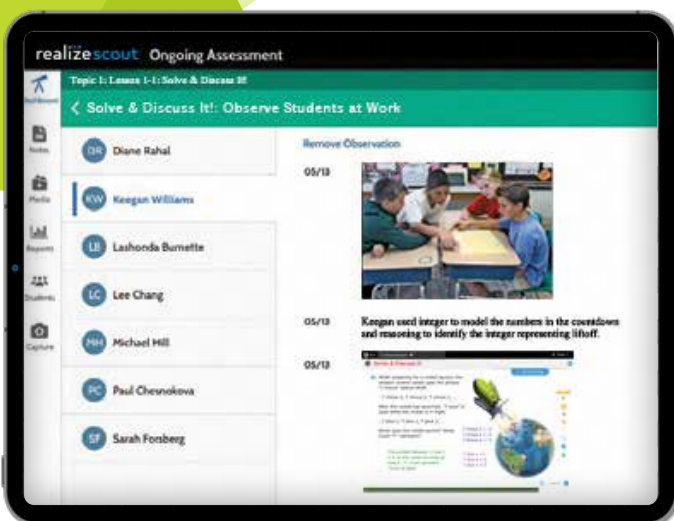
realize scout Ongoing Assessment

Topic 1: Lesson 1-1: Solve & Discuss It!

< Solve & Discuss It!: Observe Students at Work

Notes

Media

Reports

Students

Capture

DR Diane Rahal

KW Keegan Williams

LB Lashonda Burnette

LC Lee Chang

MH Michael Hill

PC Paul Chesnokova

SF Sarah Forsberg

Remove Observation

05/13

05/13

Keegan used integer to model the numbers in the countdown and reasoning to identify the integer representing liftoff.

05/13

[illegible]